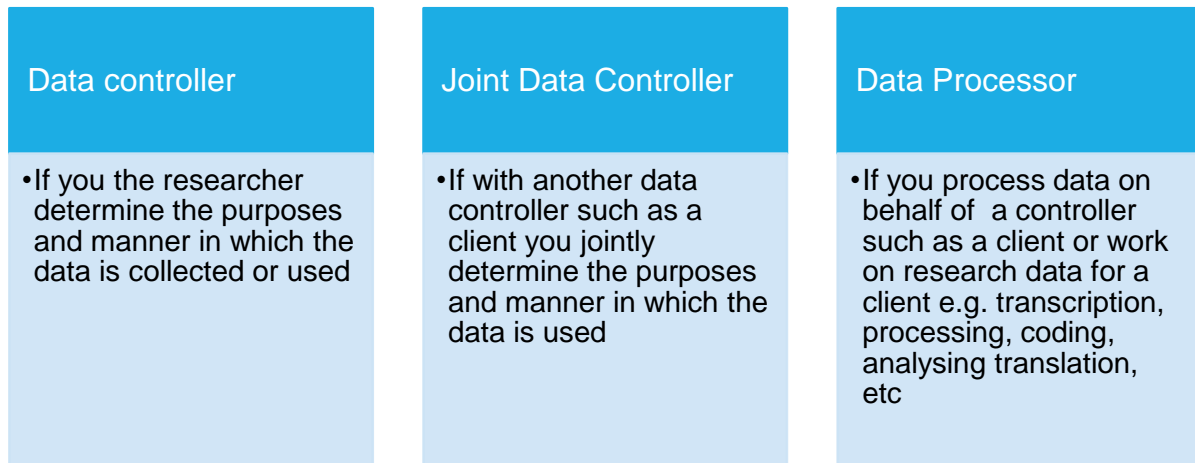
Data controller

• If you the researcher determine the purposes and manner in which the data is collected or used

Joint Data Controller

• If with another data controller such as a client you jointly determine the purposes and manner in which the data is used

Data Processor

• If you process data on behalf of a controller such as a client or work on research data for a client e.g. transcription, processing, coding, analysing translation, etc